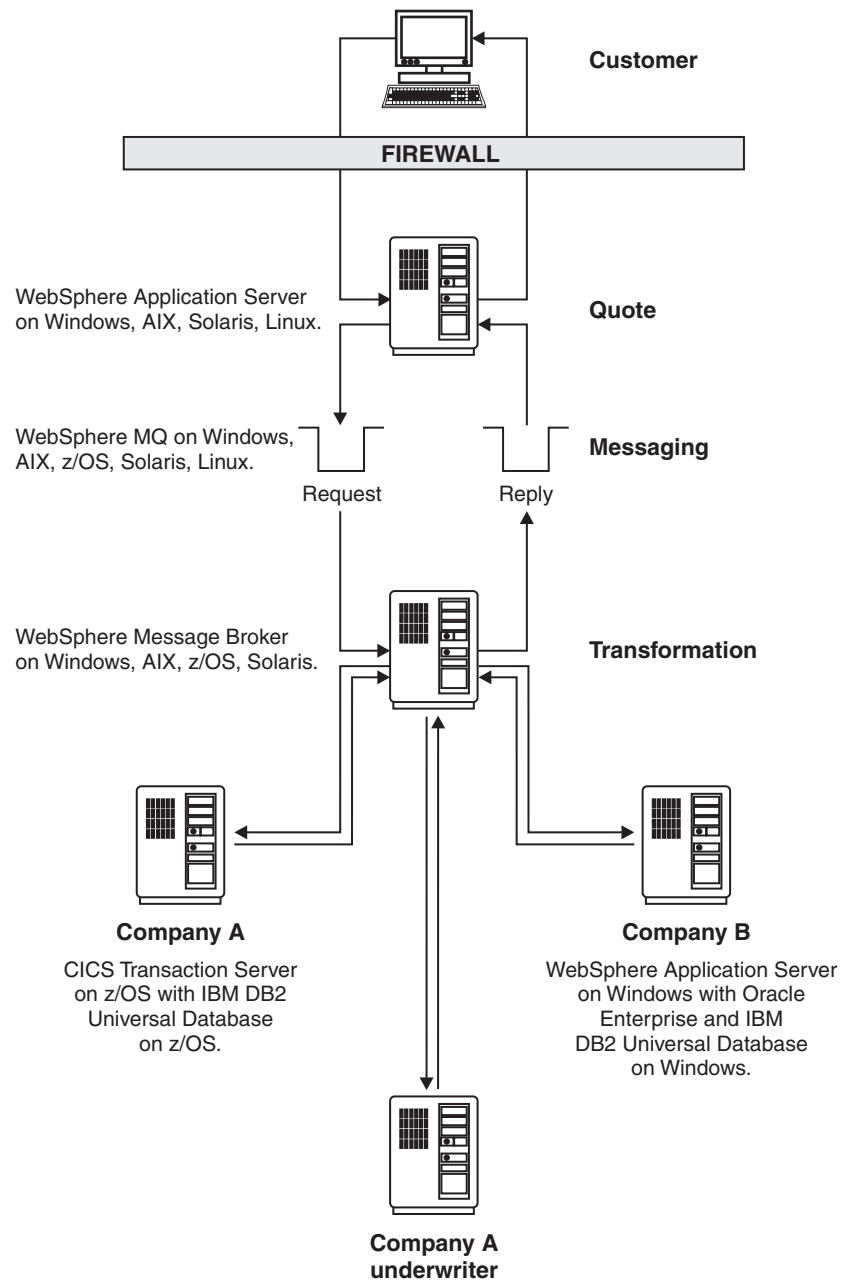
Customer

FIREWALL

WebSphere Application Server on Windows, AIX, Solaris, Linux.

Quote

WebSphere MQ on Windows, AIX, z/OS, Solaris, Linux.

Messaging

Request

Reply

WebSphere Message Broker on Windows, AIX, z/OS, Solaris.

Transformation

Company A

CICS Transaction Server on z/OS with IBM DB2 Universal Database on z/OS.

Company B

WebSphere Application Server on Windows with Oracle Enterprise and IBM DB2 Universal Database on Windows.

Company A underwriter